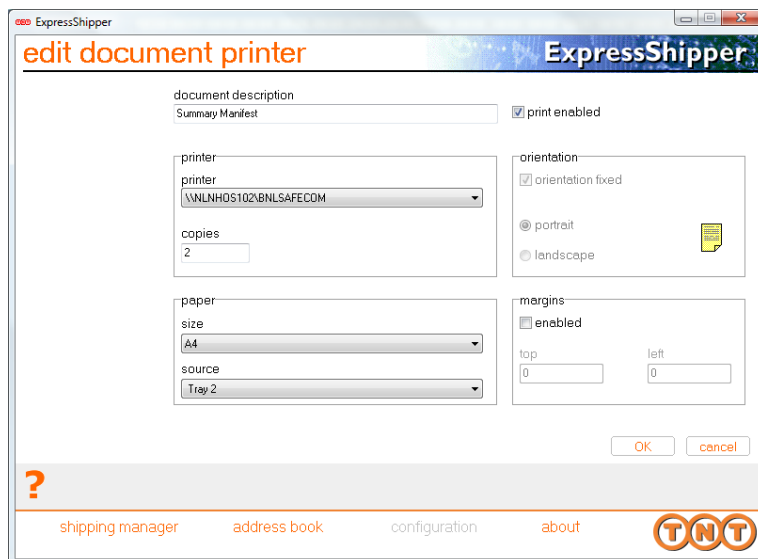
ExpressShipper

edit document printer

ExpressShipper

document description
Summary Manifest

print enabled

printer
printer
\\NLNHOS102\BNLSAFECOM
copies
2

orientation
orientation fixed
portrait
landscape

paper
size
A4
source
Tray 2

margins
enabled
top
0
left
0

OK
cancel

?

shipping manager
address book
configuration
about

TNT